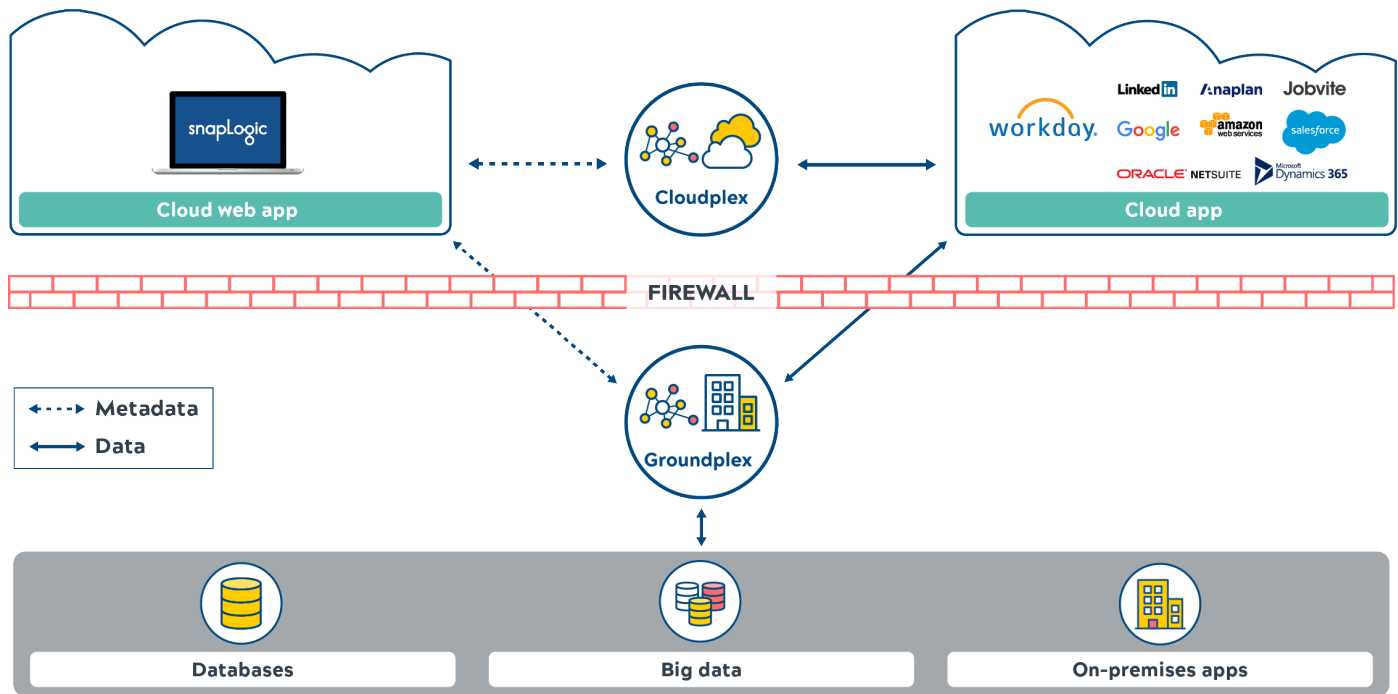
snapLogic

Cloud web app

Cloudplex

LinkedIn
Anaplan
Jobvite
workday.
Google
amazon web services
salesforce
ORACLE NETSUITE
Microsoft Dynamics 365

Cloud app

FIREWALL

Metadata
Data

Groundplex

Databases

Big data

On-premises apps